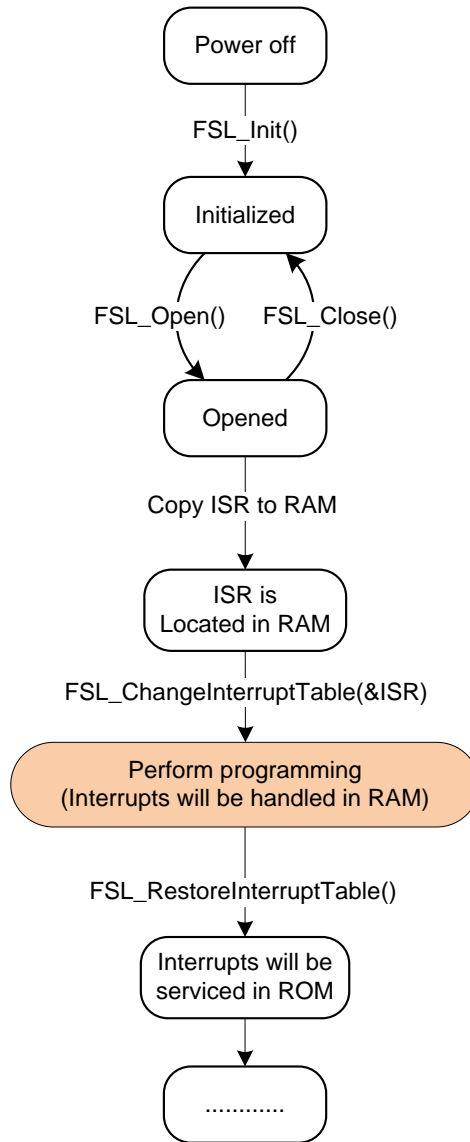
Power off

FSL_Init()

Initialized

FSL_Open()

FSL_Close()

Opened

Copy ISR to RAM

ISR is Located in RAM

FSL_ChangeInterruptTable(&ISR)

Perform programming (Interrupts will be handled in RAM)

FSL_RestoreInterruptTable()

Interrupts will be serviced in ROM

............